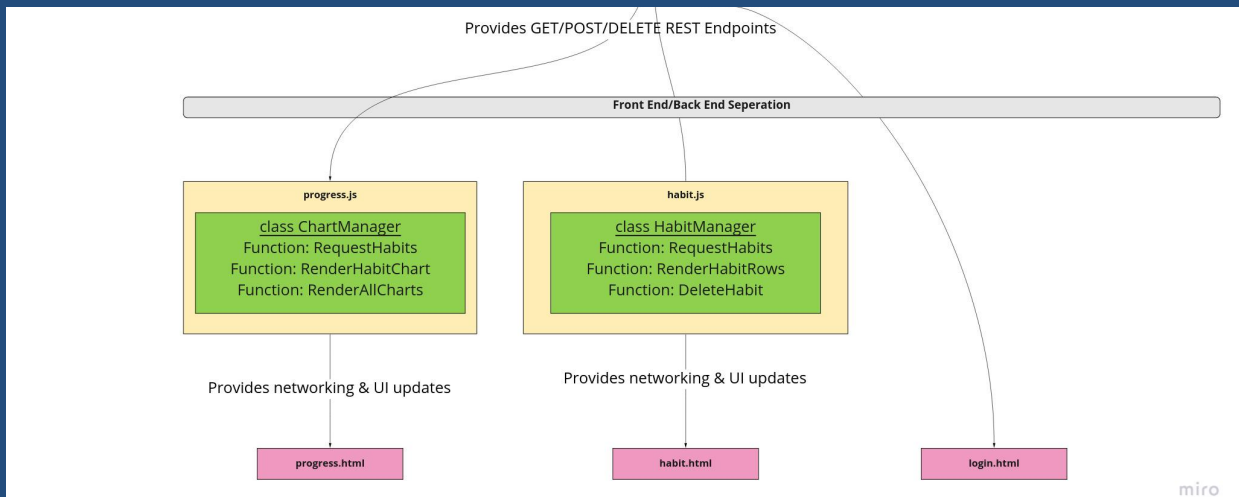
Provides GET/POST/DELETE REST Endpoints

Front End/Back End Seperation

progress.js

class ChartManager
Function: RequestHabits
Function: RenderHabitChart
Function: RenderAllCharts

habit.js

class HabitManager
Function: RequestHabits
Function: RenderHabitRows
Function: DeleteHabit

Provides networking & UI updates

Provides networking & UI updates

progress.html

habit.html

login.html

miro